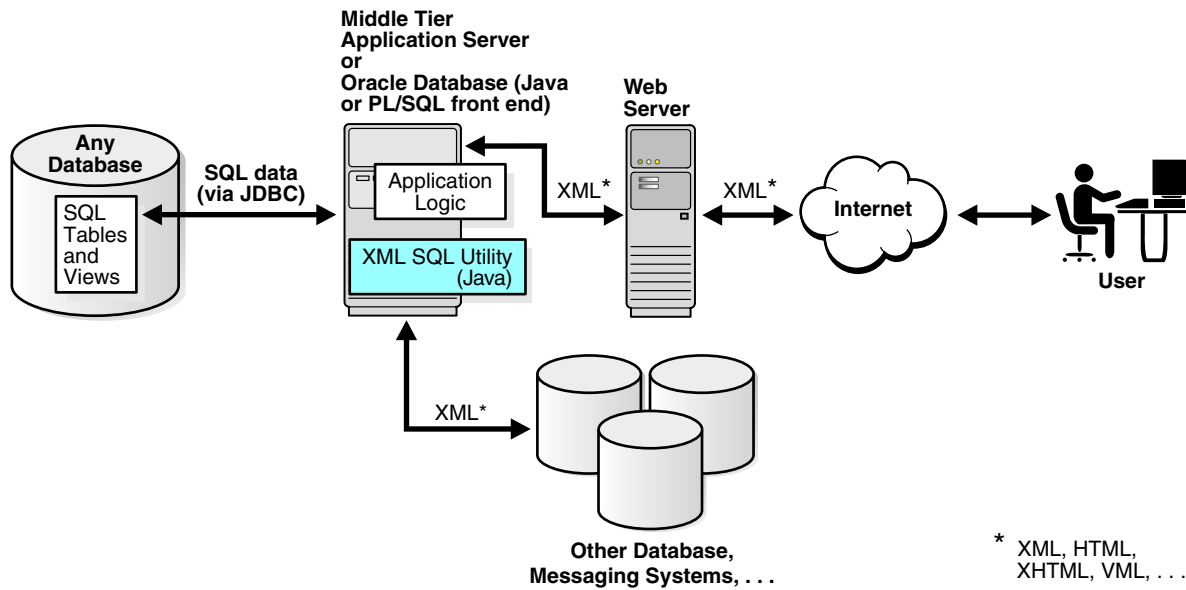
Middle Tier
Application Server
or
Oracle Database (Java or PL/SQL front end)

Web Server

Any Database

SQL Tables and Views

SQL data (via JDBC)

Application Logic

XML SQL Utility (Java)

XML*

XML*

Internet

User

XML*

Other Database, Messaging Systems, . . .

* XML, HTML, XHTML, VML, . . .